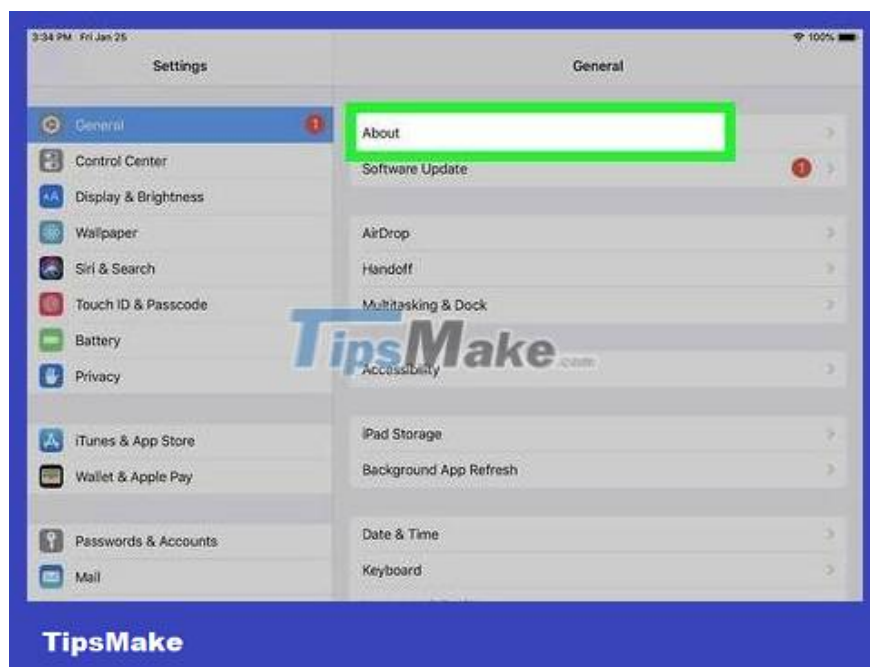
3:34 PM Fri Jan 25

100%

Settings

General

General 1

Control Center

Display & Brightness

Wallpaper

Siri & Search

Touch ID & Passcode

Battery

Privacy

iTunes & App Store

Wallet & Apple Pay

Passwords & Accounts

Mail

About

Software Update 1

AirDrop

Handoff

Multitasking & Dock

Accessibility

iPad Storage

Background App Refresh

Date & Time

Keyboard

TipsMake.com

TipsMake